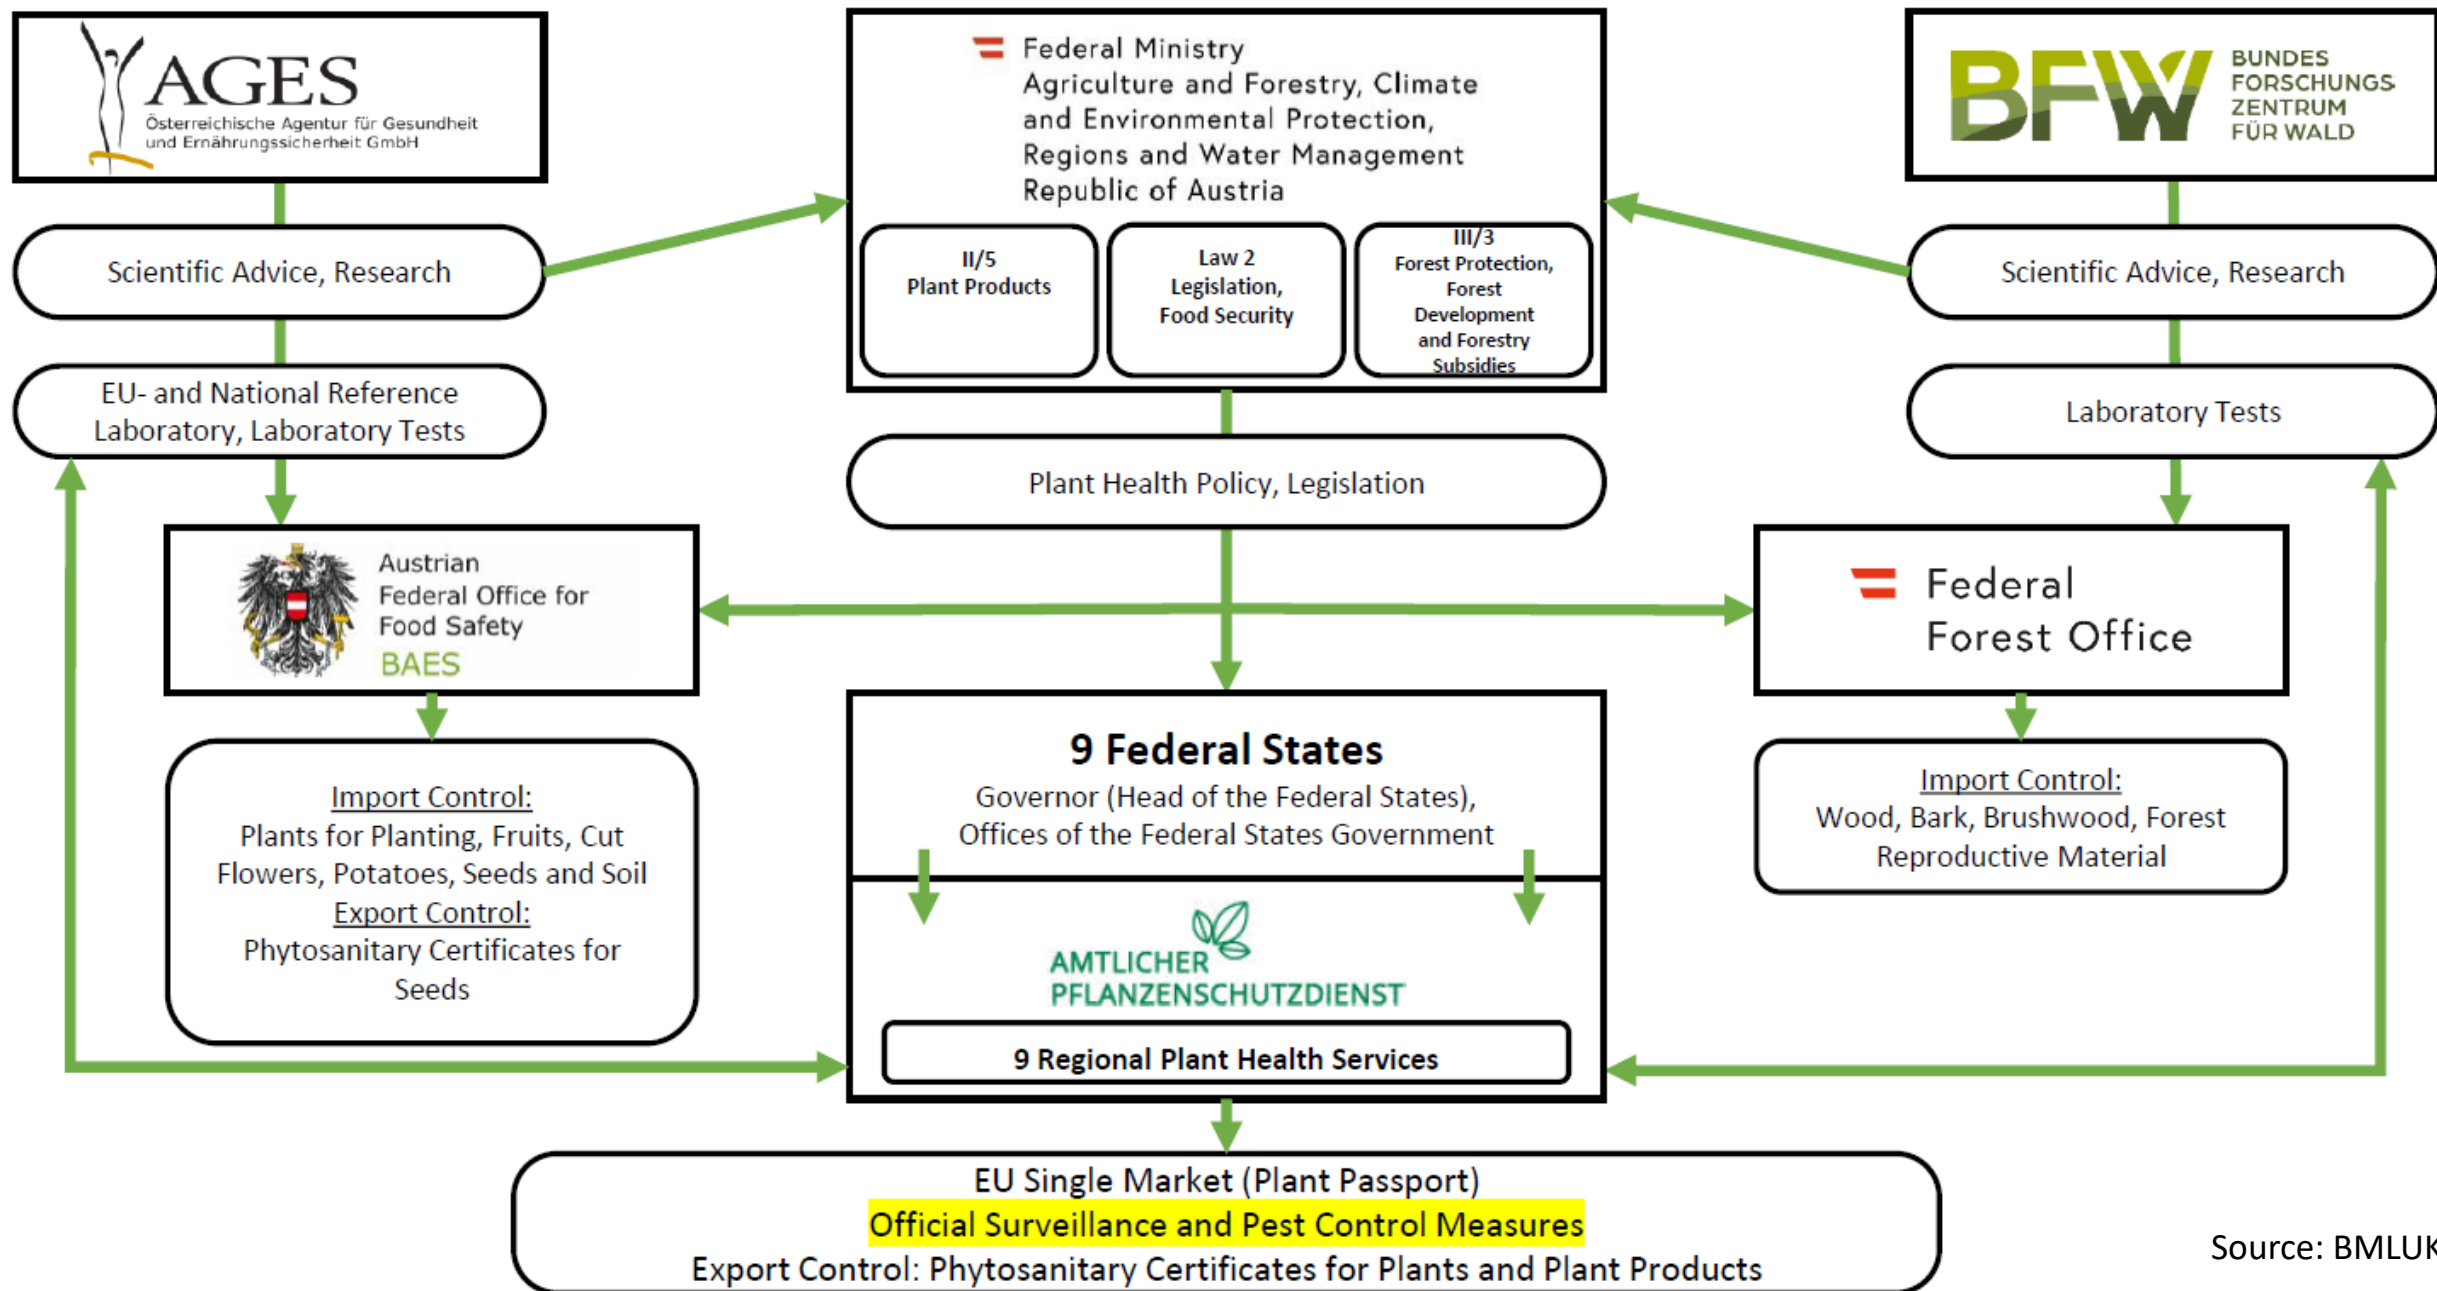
AGES
Österreichische Agentur für Gesundheit und Ernährungssicherheit GmbH

Scientific Advice, Research

EU- and National Reference Laboratory, Laboratory Tests

Federal Ministry
Agriculture and Forestry, Climate and Environmental Protection, Regions and Water Management
Republic of Austria

II/5
Plant Products

Law 2
Legislation,
Food Security

III/3
Forest Protection,
Forest
Development
and Forestry
Subsidies

Plant Health Policy, Legislation

BFW
BUNDES
FORSCHUNGS
ZENTRUM
FÜR WALD

Scientific Advice, Research

Laboratory Tests

Austrian
Federal Office for
Food Safety
BAES

Import Control:
Plants for Planting, Fruits, Cut Flowers, Potatoes, Seeds and Soil
Export Control:
Phytosanitary Certificates for Seeds

Federal
Forest Office

Import Control:
Wood, Bark, Brushwood, Forest Reproductive Material

9 Federal States
Governor (Head of the Federal States),
Offices of the Federal States Government

AMTLICHER
PFLANZENSCHUTZDIENST

9 Regional Plant Health Services

EU Single Market (Plant Passport)
Official Surveillance and Pest Control Measures
Export Control: Phytosanitary Certificates for Plants and Plant Products

Source: BMLUK